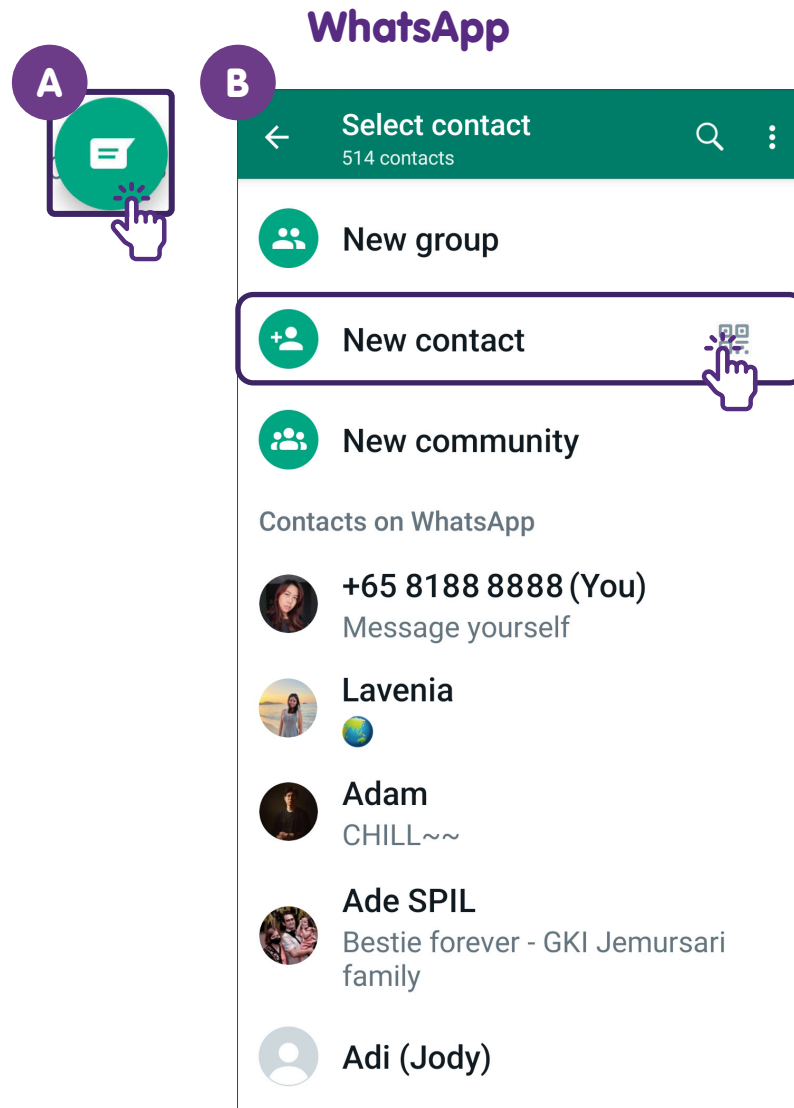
WhatsApp

A

B

Select contact
514 contacts

New group

New contact

New community

Contacts on WhatsApp

+65 8188 8888 (You)
Message yourself

Lavenia
🌏

Adam
CHILL~~

Ade SPIL
Bestie forever - GKI Jemursari family

Adi (Jody)